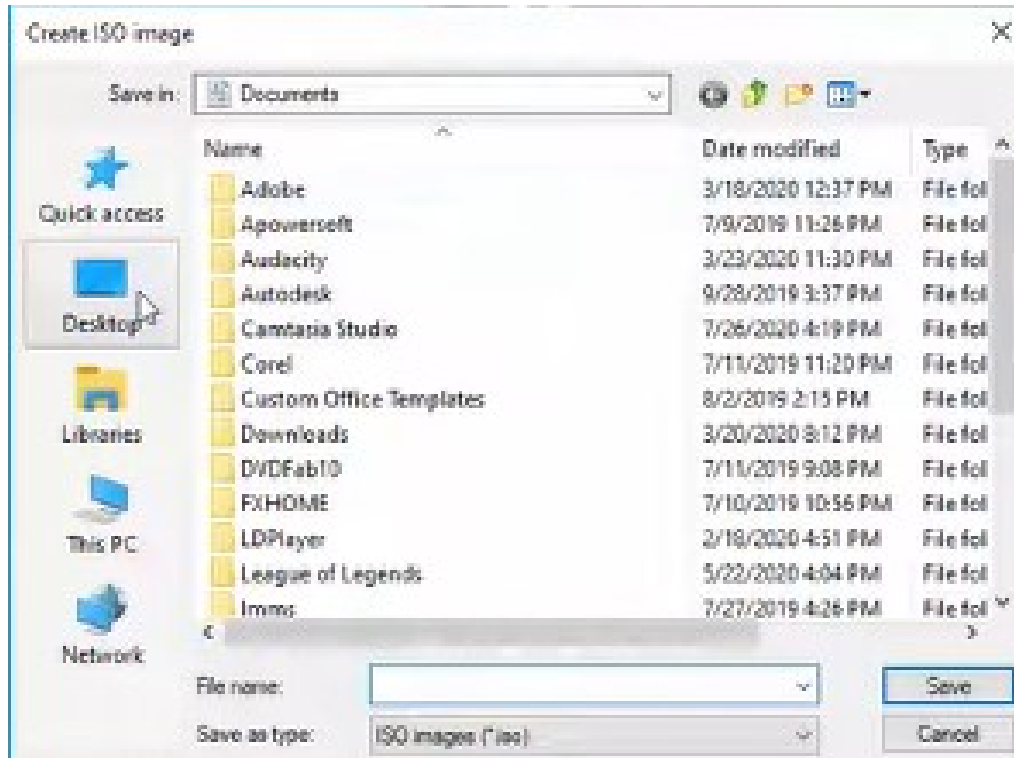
Create ISO image

Save in: Documents

Quick access
Desktop
Libraries
This PC
Network

| Name | Date modified | Type |
|---|---|---|
| Adobe | 3/18/2020 12:37 PM | File fol |
| Apowersoft | 7/9/2019 11:26 PM | File fol |
| Audacity | 3/23/2020 11:30 PM | File fol |
| Autodesk | 9/28/2019 3:37 PM | File fol |
| Camtasia Studio | 7/26/2020 4:19 PM | File fol |
| Corel | 7/11/2019 11:20 PM | File fol |
| Custom Office Templates | 8/2/2019 2:15 PM | File fol |
| Downloads | 3/20/2020 8:12 PM | File fol |
| DVDFab10 | 7/11/2019 9:08 PM | File fol |
| FXHOME | 7/10/2019 10:56 PM | File fol |
| LDPlayer | 2/18/2020 4:51 PM | File fol |
| League of Legends | 5/22/2020 4:04 PM | File fol |
| Imms | 7/27/2019 4:26 PM | File fol |

File name:
Save as type: ISO images (*.iso)

Save
Cancel